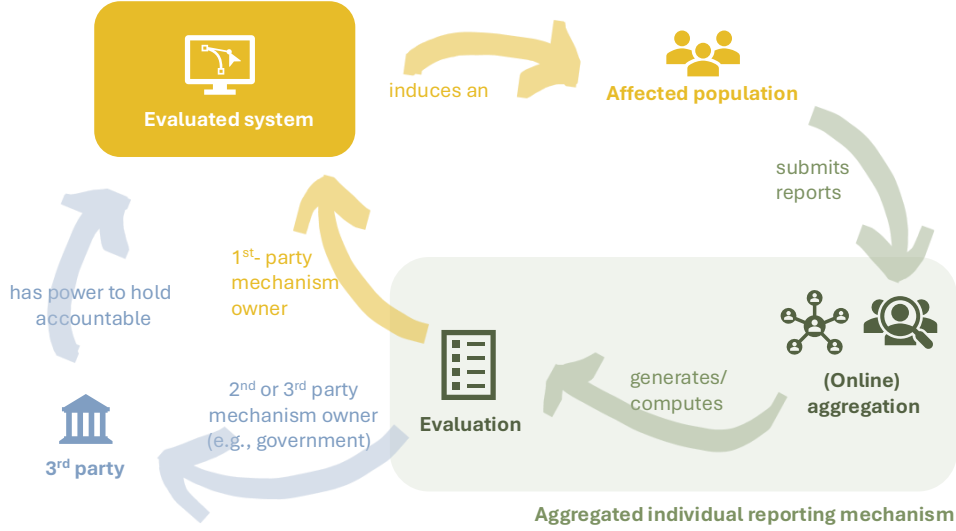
Evaluated system

induces an

Affected population

submits reports

$1^{st}$- party mechanism owner

has power to hold accountable

(Online) aggregation

generates/ computes

Evaluation

$2^{nd}$ or $3^{rd}$ party mechanism owner (e.g., government)

$3^{rd}$ party

Aggregated individual reporting mechanism